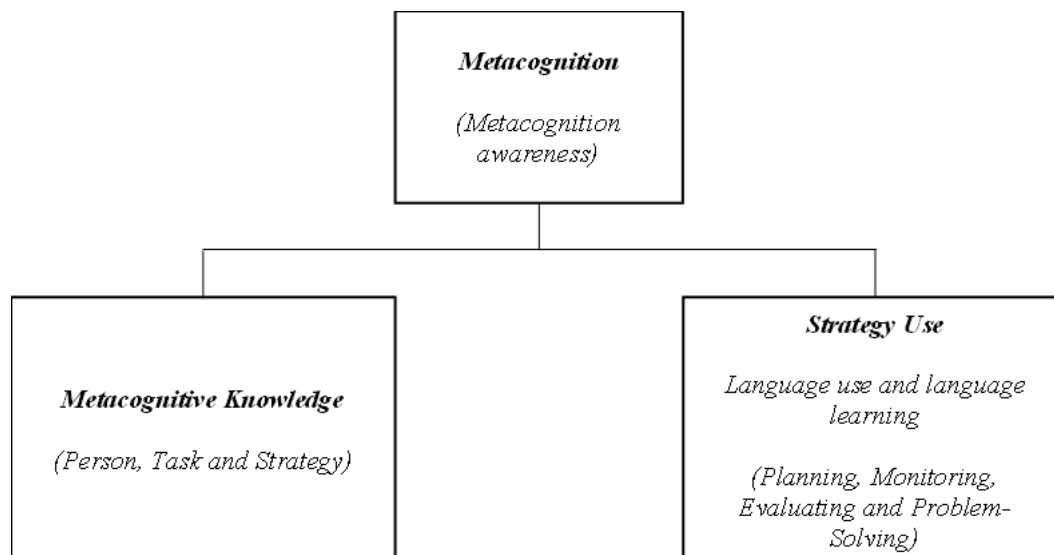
Metacognition

(Metacognition awareness)

Metacognitive Knowledge

(Person, Task and Strategy)

Strategy Use

Language use and language learning

(Planning, Monitoring, Evaluating and Problem-Solving)